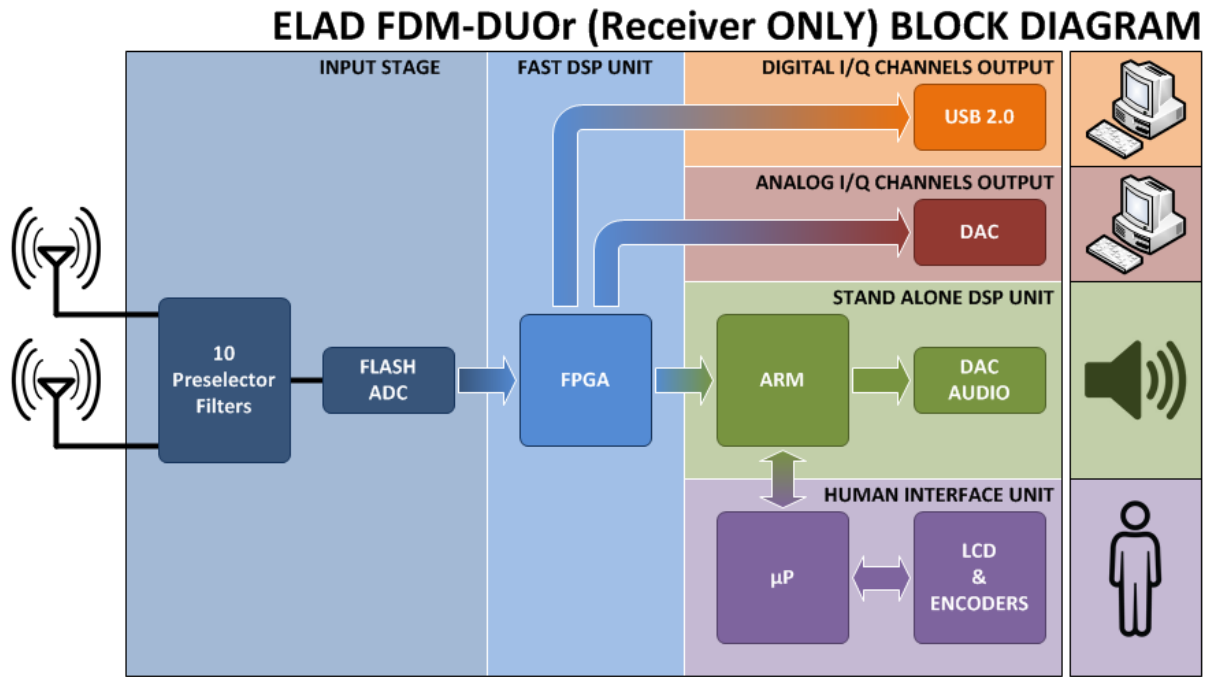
ELAD FDM-DUOr (Receiver ONLY) BLOCK DIAGRAM

INPUT STAGE

FAST DSP UNIT

DIGITAL I/Q CHANNELS OUTPUT

USB 2.0

ANALOG I/Q CHANNELS OUTPUT

DAC

STAND ALONE DSP UNIT

10 Preselector Filters

FLASH ADC

FPGA

ARM

DAC AUDIO

HUMAN INTERFACE UNIT

μP

LCD & ENCODERS